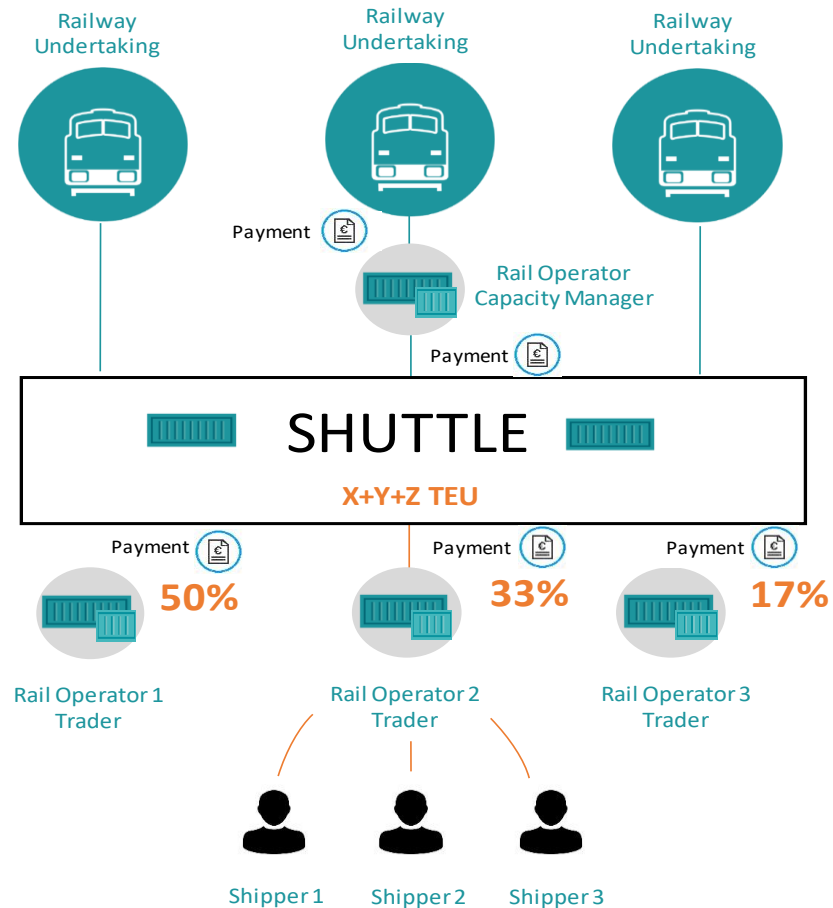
Railway Undertaking

Railway Undertaking

Railway Undertaking

Payment €

Rail Operator Capacity Manager

Payment €

SHUTTLE

X+Y+Z TEU

Payment €

50%

Payment €

33%

Payment €

17%

Rail Operator 1 Trader

Rail Operator 2 Trader

Rail Operator 3 Trader

Shipper 1

Shipper 2

Shipper 3